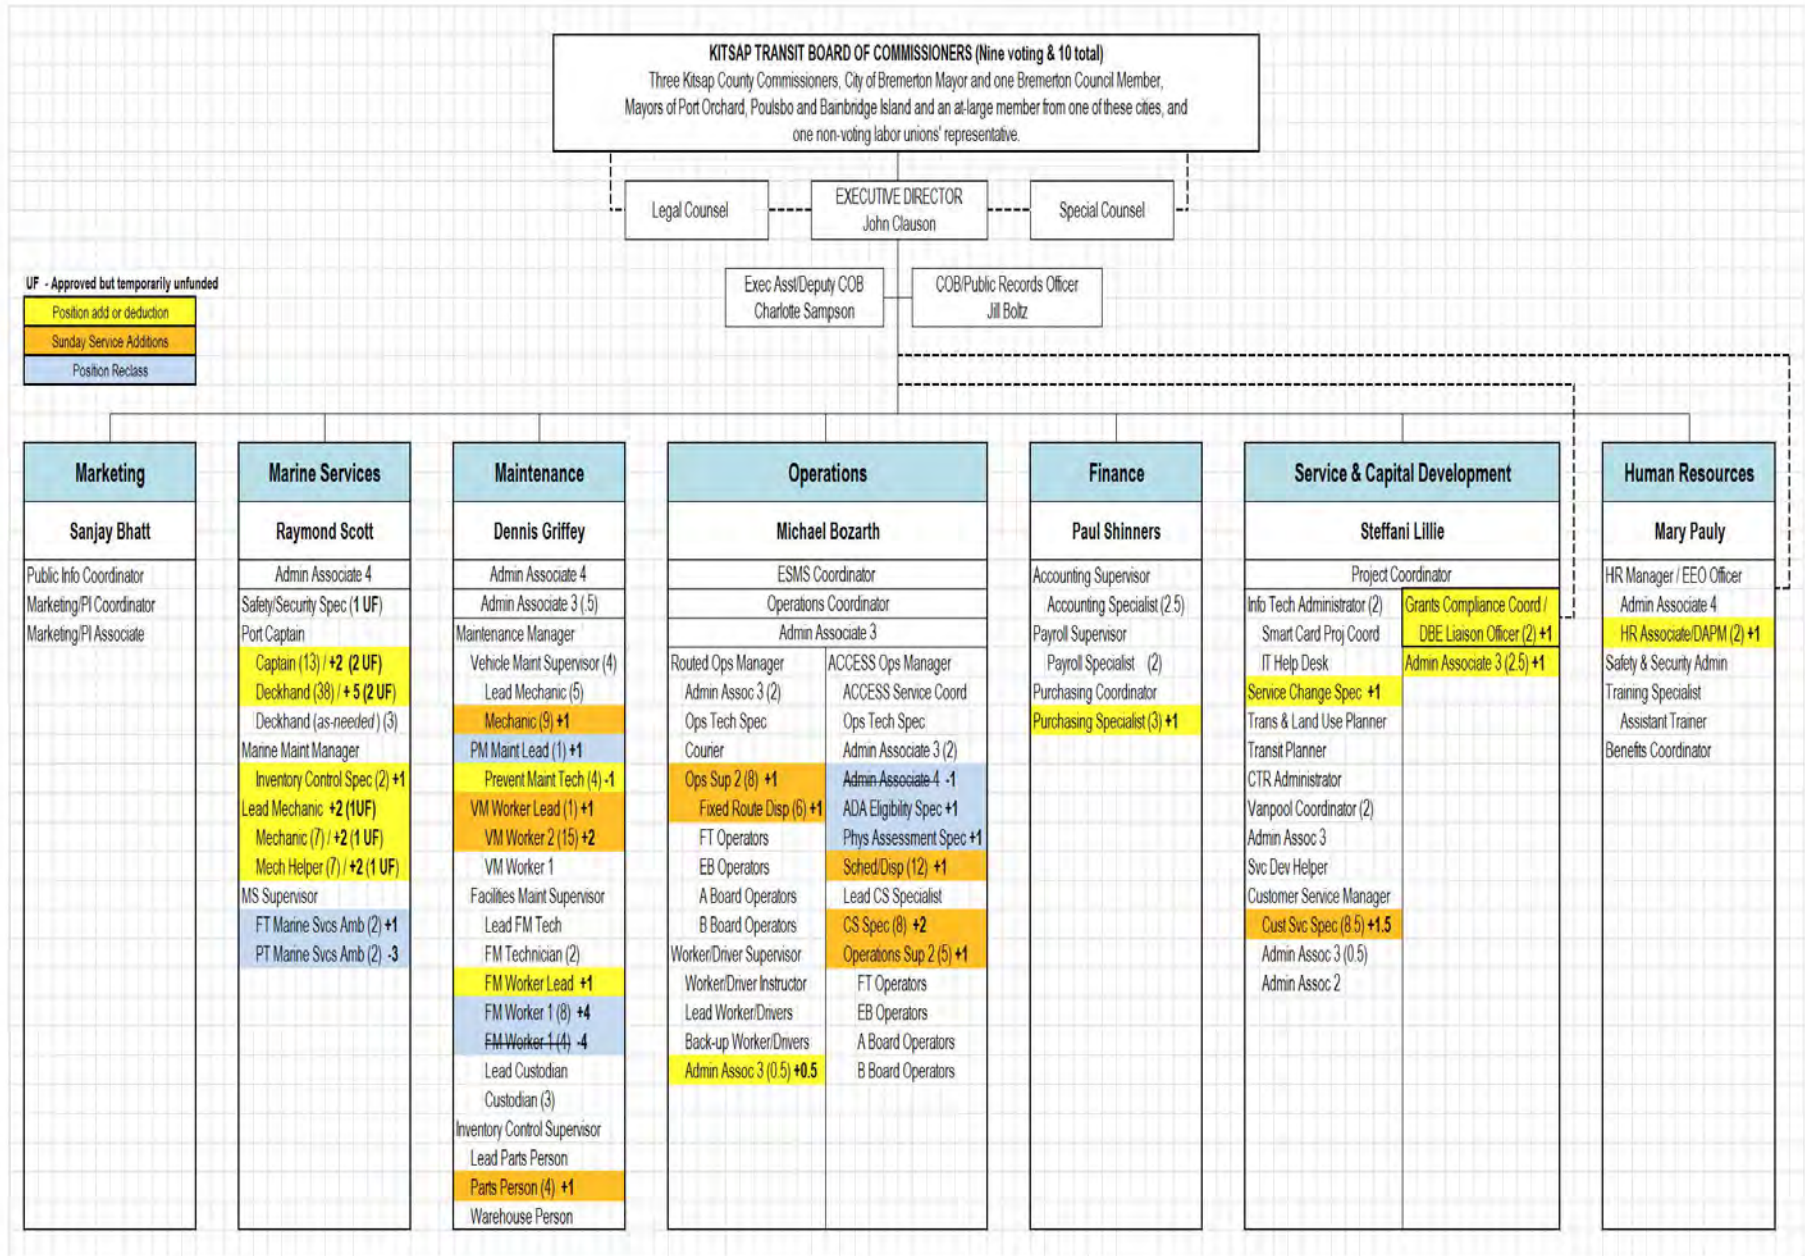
KITSAP TRANSIT BOARD OF COMMISSIONERS (Nine voting & 10 total)
Three Kitsap County Commissioners, City of Bremerton Mayor and one Bremerton Council Member, Mayors of Port Orchard, Poulsbo and Bainbridge Island and an at-large member from one of these cities, and one non-voting labor unions' representative.

Legal Counsel

EXECUTIVE DIRECTOR
John Clauson

Special Counsel

Exec Asst/Deputy COB
Charlotte Sampson

COB/Public Records Officer
Jill Boltz

UF - Approved but temporarily unfunded
Position add or deduction
Sunday Service Additions
Position Reclass

Marketing
Sanjay Bhatt
Public Info Coordinator
Marketing/PI Coordinator
Marketing/PI Associate

Marine Services
Raymond Scott
Admin Associate 4
Safety/Security Spec (1 UF)
Port Captain
Captain (13) / +2 (2 UF)
Deckhand (38) / + 5 (2 UF)
Deckhand (as-needed) (3)
Marine Maint Manager
Inventory Control Spec (2) +1
Lead Mechanic +2 (1UF)
Mechanic (7) / +2 (1 UF)
Mech Helper (7) / +2 (1 UF)
MS Supervisor
FT Marine Svcs Amb (2) +1
PT Marine Svcs Amb (2) -3

Maintenance
Dennis Griffey
Admin Associate 4
Admin Associate 3 (.5)
Maintenance Manager
Vehicle Maint Supervisor (4)
Lead Mechanic (5)
Mechanic (9) +1
PM Maint Lead (1) +1
Prevent Maint Tech (4) -1
VM Worker Lead (1) +1
VM Worker 2 (15) +2
VM Worker 1
Facilities Maint Supervisor
Lead FM Tech
FM Technician (2)
FM Worker Lead +1
FM Worker 1 (8) +4
FM Worker 1 (4) -4
Lead Custodian
Custodian (3)
Inventory Control Supervisor
Lead Parts Person
Parts Person (4) +1
Warehouse Person

Operations
Michael Bozarth
ESMS Coordinator
Operations Coordinator
Admin Associate 3
Routed Ops Manager
Admin Assoc 3 (2)
Ops Tech Spec
Courier
Ops Sup 2 (8) +1
Fixed Route Disp (6) +1
FT Operators
EB Operators
A Board Operators
B Board Operators
Worker/Driver Supervisor
Worker/Driver Instructor
Lead Worker/Drivers
Back-up Worker/Drivers
Admin Assoc 3 (0.5) +0.5
ACCESS Ops Manager
ACCESS Service Coord
Ops Tech Spec
Admin Associate 3 (2)
Admin Associate 4 -1
ADA Eligibility Spec +1
Phys Assessment Spec +1
Sched/Disp (12) +1
Lead CS Specialist
CS Spec (8) +2
Operations Sup 2 (5) +1
FT Operators
EB Operators
A Board Operators
B Board Operators

Finance
Paul Shinners
Accounting Supervisor
Accounting Specialist (2.5)
Payroll Supervisor
Payroll Specialist (2)
Purchasing Coordinator
Purchasing Specialist (3) +1

Service & Capital Development
Steffani Lillie
Project Coordinator
Info Tech Administrator (2)
Smart Card Proj Coord
IT Help Desk
Service Change Spec +1
Trans & Land Use Planner
Transit Planner
CTR Administrator
Vanpool Coordinator (2)
Admin Assoc 3
Svc Dev Helper
Customer Service Manager
Cust Svc Spec (8.5) +1.5
Admin Assoc 3 (0.5)
Admin Assoc 2
Grants Compliance Coord / DBE Liaison Officer (2) +1
Admin Associate 3 (2.5) +1

Human Resources
Mary Pauly
HR Manager / EEO Officer
Admin Associate 4
HR Associate/DAPM (2) +1
Safety & Security Admin
Training Specialist
Assistant Trainer
Benefits Coordinator